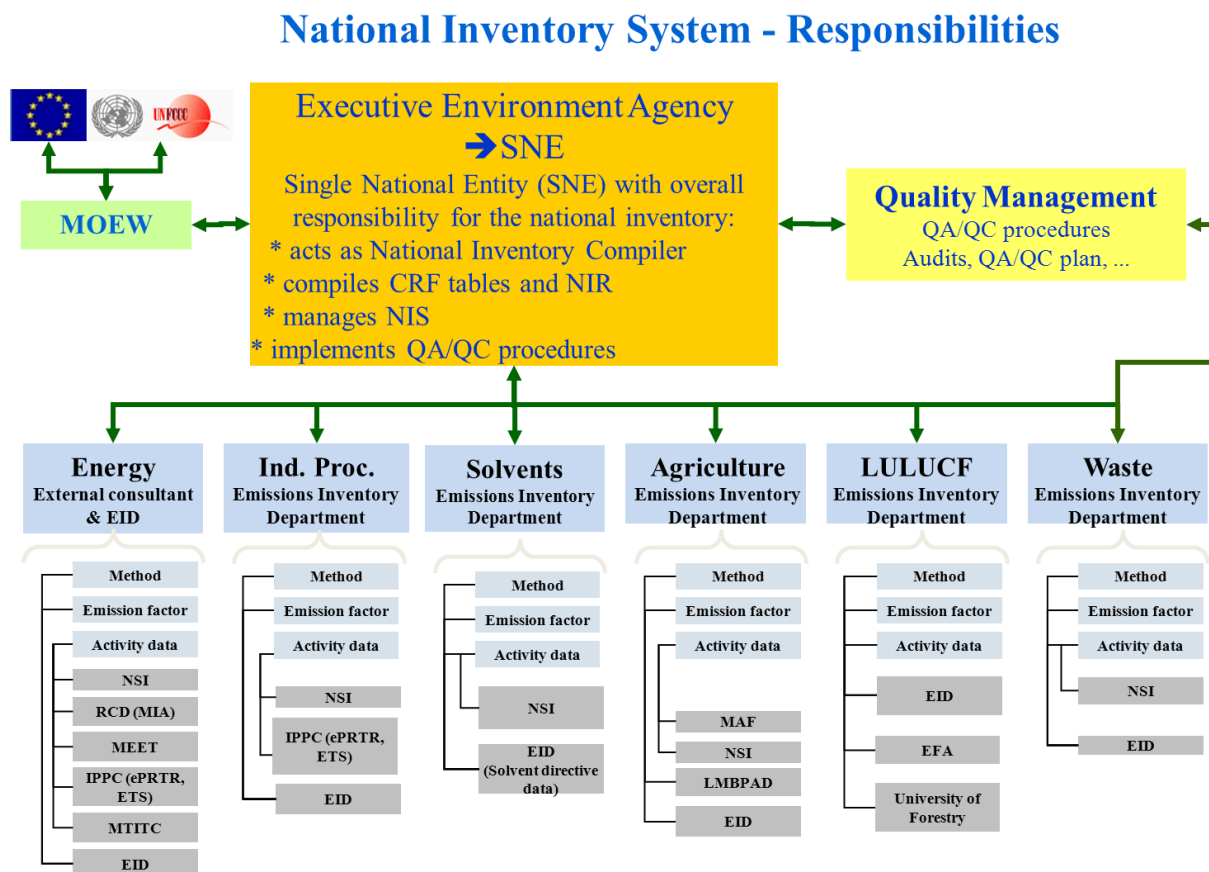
National Inventory System - Responsibilities

UNFCCC

MOEW

Executive Environment Agency
➔SNE
Single National Entity (SNE) with overall responsibility for the national inventory:
* acts as National Inventory Compiler
* compiles CRF tables and NIR
* manages NIS
* implements QA/QC procedures

Quality Management
QA/QC procedures
Audits, QA/QC plan, ...

Energy
External consultant & EID
Method
Emission factor
Activity data
NSI
RCD (MIA)
MEET
IPPC (ePRTR, ETS)
MTITC
EID

Ind. Proc.
Emissions Inventory Department
Method
Emission factor
Activity data
NSI
IPPC (ePRTR, ETS)
EID

Solvents
Emissions Inventory Department
Method
Emission factor
Activity data
NSI
EID (Solvent directive data)

Agriculture
Emissions Inventory Department
Method
Emission factor
Activity data
MAF
NSI
LMBPAD
EID

LULUCF
Emissions Inventory Department
Method
Emission factor
Activity data
EID
EFA
University of Forestry

Waste
Emissions Inventory Department
Method
Emission factor
Activity data
NSI
EID